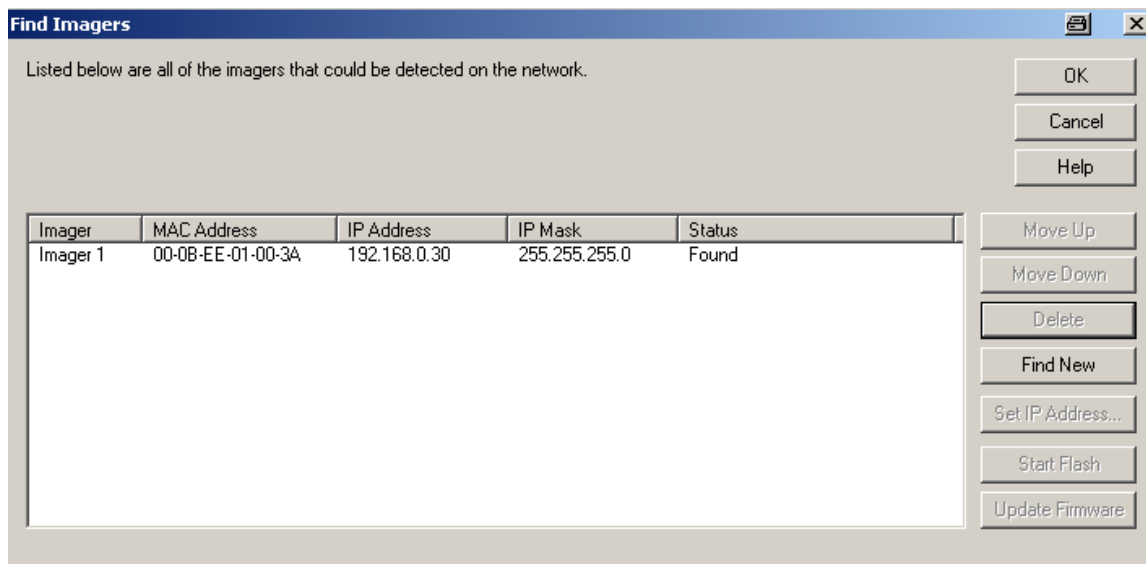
Find Imagers

Listed below are all of the imagers that could be detected on the network.

OK

Cancel

Help

| Imager | MAC Address | IP Address | IP Mask | Status |
|---|---|---|---|---|
| Imager 1 | 00-0B-EE-01-00-3A | 192.168.0.30 | 255.255.255.0 | Found |

Move Up

Move Down

Delete

Find New

Set IP Address...

Start Flash

Update Firmware